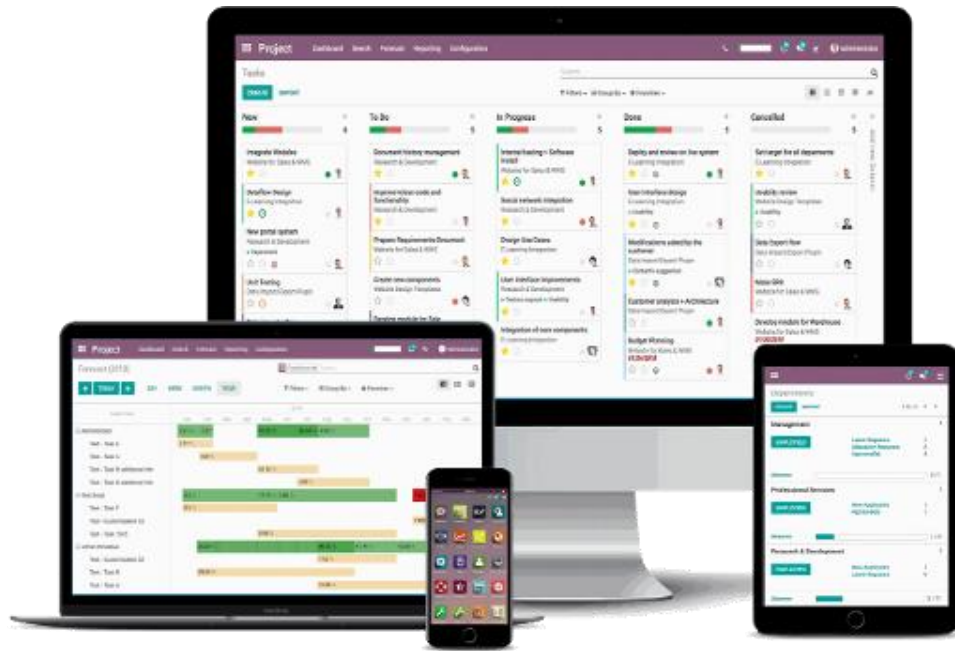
Project Dashboard Search Forecast Reporting Configuration

Tasks

CREATE IMPORT

Filters Group By Favorites

New
Integrate Modules
Website for Sales & MWS
Workflow Design
E-Learning Integration
New portal system
Research & Development
Unit Testing
Data Import/Export Plugin

To Do
Document history management
Research & Development
Improve Kanban code and functionality
Research & Development
Prepare Requirements Document
Website for Sales & MWS
Create new components
Website Design Templates

In Progress
Internal loading > Software install
Website for Sales & MWS
Social network integration
Research & Development
Design Use Cases
E-Learning Integration
User interface improvements
Research & Development
Integration of core components
E-Learning Integration

Done
Deploy and review on live system
E-Learning Integration
User interface design
E-Learning Integration
Modifications asked by the customer
Data Import/Export Plugin
Customer analysis + Architecture
Data Import/Export Plugin
Budget Planning
Website for Sales & MWS

Cancelled
Get target for all departments
E-Learning Integration
Usability review
Website Design Templates
Data Export flow
Data Import/Export Plugin
Noise GRN
Website for Sales & MWS
Develop module for Warehouse
Website for Sales & MWS

Project

Forecast (2018)

TODAY DAY WEEK MONTH YEAR

Filters Group By Favorites

Departments

Management
EMPLOYEES

Professional Services
EMPLOYEES

Research & Development
EMPLOYEES